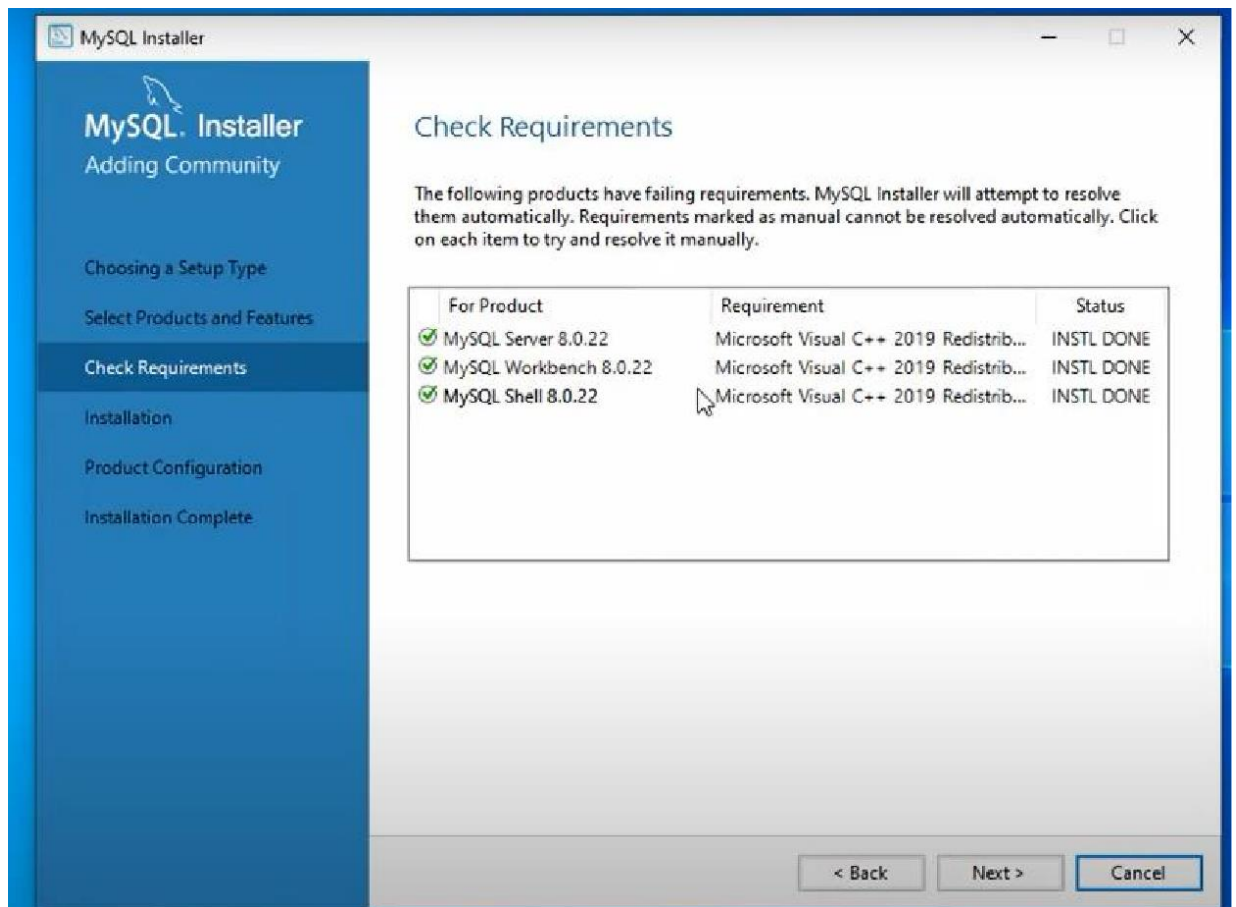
MySQL Installer

MySQL. Installer
Adding Community

Choosing a Setup Type
Select Products and Features
Check Requirements
Installation
Product Configuration
Installation Complete

Check Requirements

The following products have failing requirements. MySQL Installer will attempt to resolve them automatically. Requirements marked as manual cannot be resolved automatically. Click on each item to try and resolve it manually.

| For Product | Requirement | Status |
|---|---|---|
| MySQL Server 8.0.22 | Microsoft Visual C++ 2019 Redistrib... | INSTL DONE |
| MySQL Workbench 8.0.22 | Microsoft Visual C++ 2019 Redistrib... | INSTL DONE |
| MySQL Shell 8.0.22 | Microsoft Visual C++ 2019 Redistrib... | INSTL DONE |

< Back
Next >
Cancel